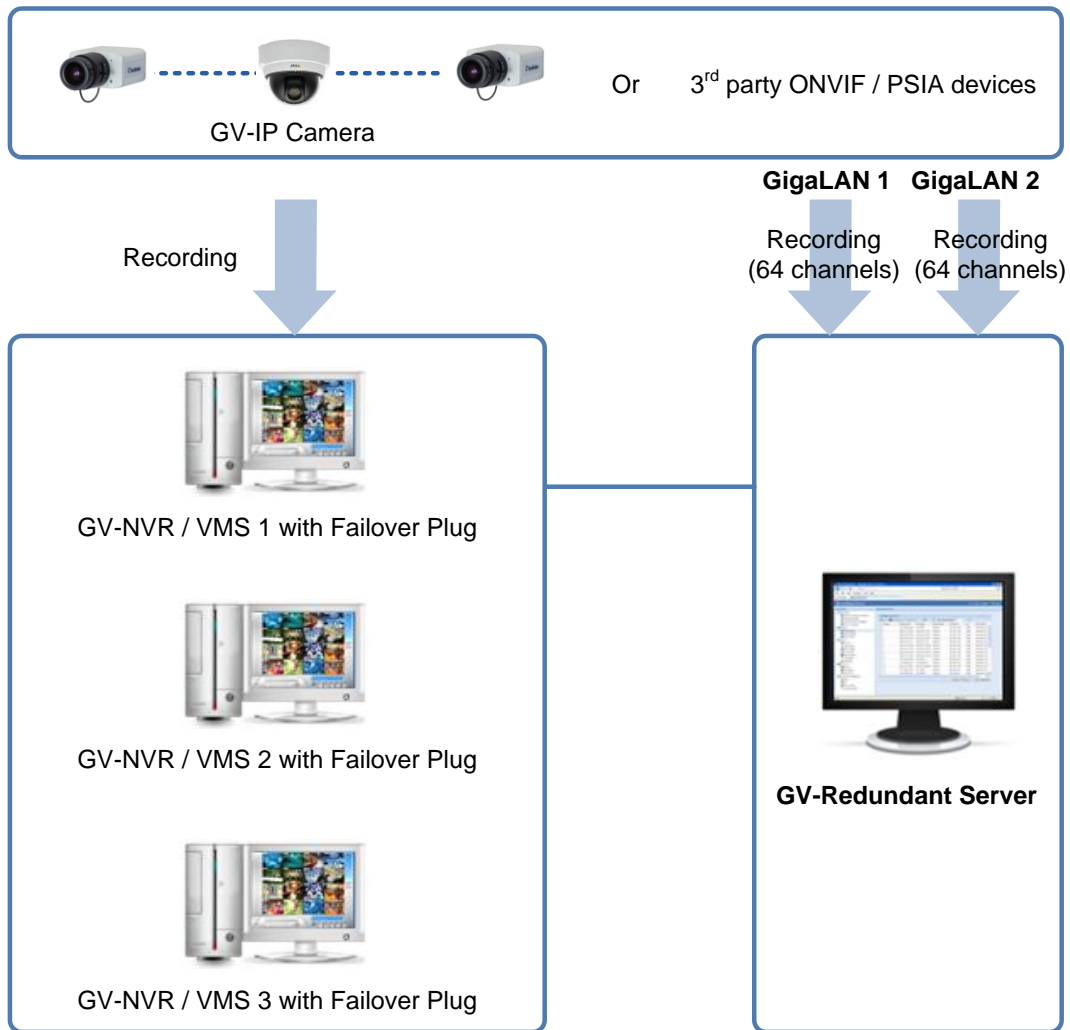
GV-IP Camera

Or 3$^{rd}$ party ONVIF / PSIA devices

GigaLAN 1 GigaLAN 2

Recording

Recording (64 channels)

Recording (64 channels)

GV-NVR / VMS 1 with Failover Plug

GV-NVR / VMS 2 with Failover Plug

GV-NVR / VMS 3 with Failover Plug

GV-Redundant Server